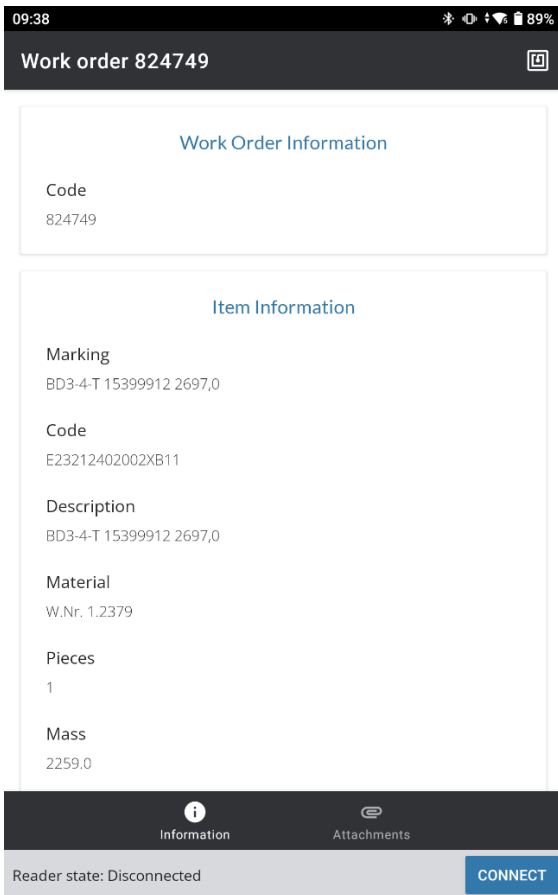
09:38

89%

Work order 824749

Work Order Information

Code
824749

Item Information

Marking
BD3-4-T 15399912 2697,0

Code
E23212402002XB11

Description
BD3-4-T 15399912 2697,0

Material
W.Nr. 1.2379

Pieces
1

Mass
2259.0

Information

Attachments

Reader state: Disconnected

CONNECT